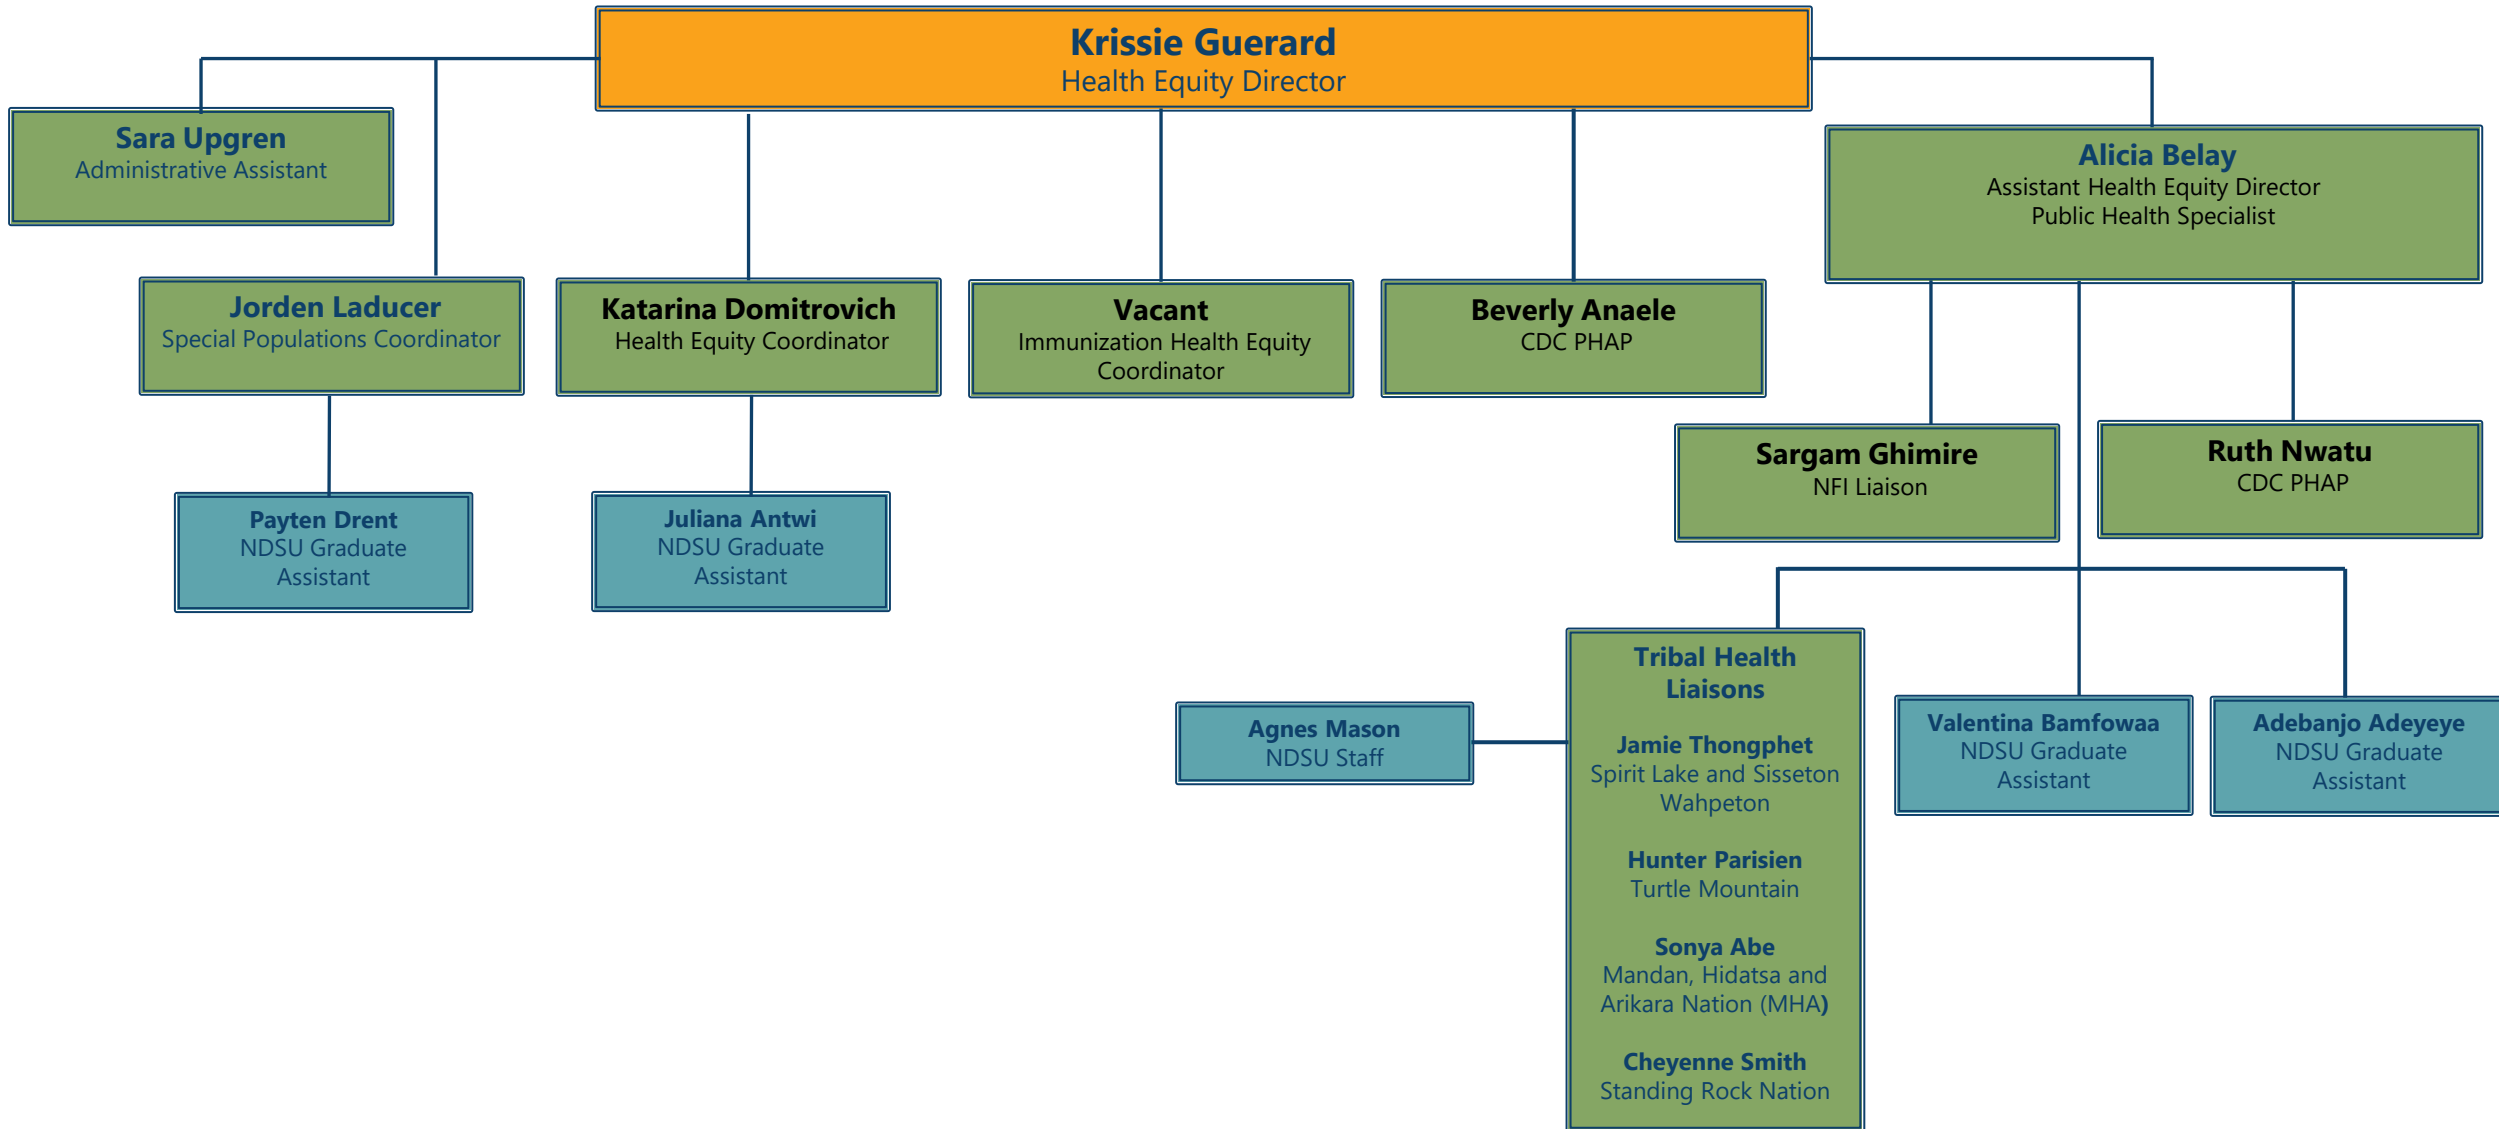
Krissie Guerard
Health Equity Director

Sara Upgren
Administrative Assistant

Jorden Laducer
Special Populations Coordinator

Payten Drent
NDSU Graduate Assistant

Katarina Domitrovich
Health Equity Coordinator

Juliana Antwi
NDSU Graduate Assistant

Vacant
Immunization Health Equity Coordinator

Beverly Anaele
CDC PHAP

Alicia Belay
Assistant Health Equity Director
Public Health Specialist

Sargam Ghimire
NFI Liaison

Ruth Nwatu
CDC PHAP

Agnes Mason
NDSU Staff

Tribal Health Liaisons

Jamie Thongphet
Spirit Lake and Sisseton Wahpeton

Hunter Parisien
Turtle Mountain

Sonya Abe
Mandan, Hidatsa and Arikara Nation (MHA)

Cheyenne Smith
Standing Rock Nation

Valentina Bamfowaa
NDSU Graduate Assistant

Adebanjo Adeyeye
NDSU Graduate Assistant